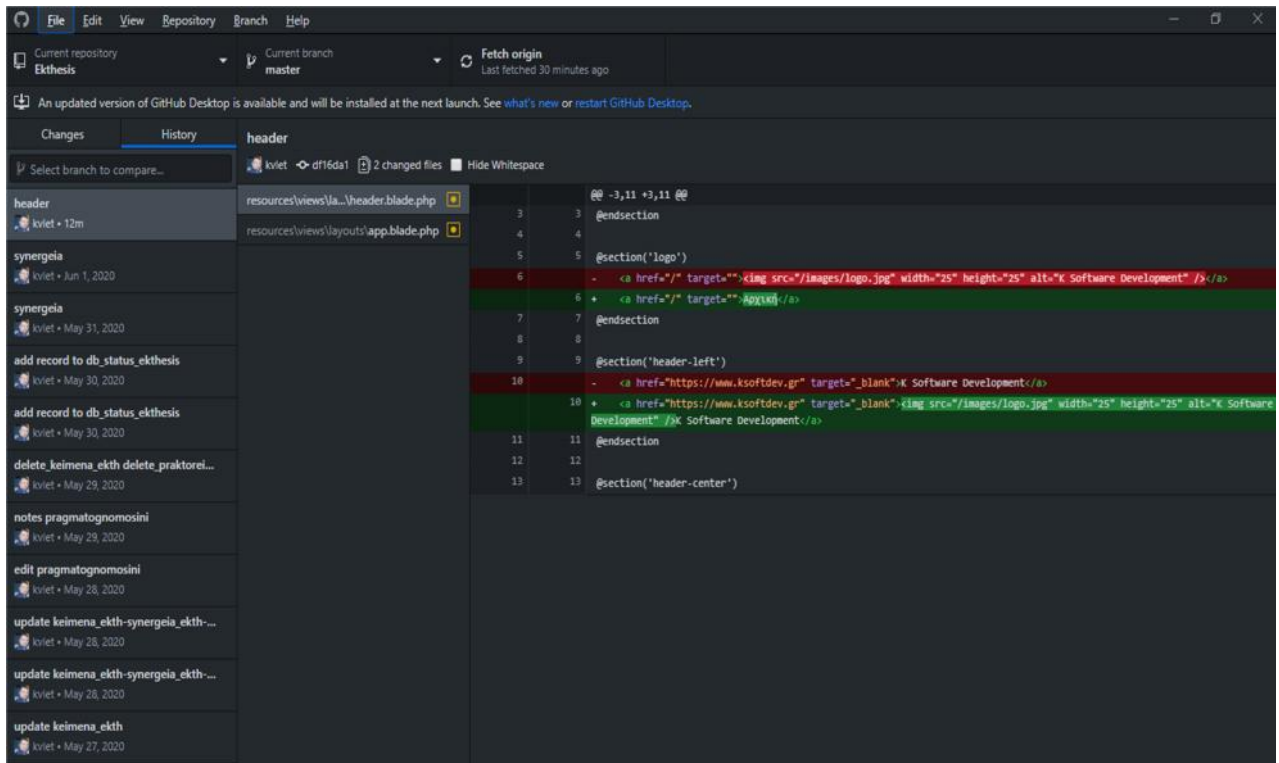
File Edit View Repository Branch Help

Current repository
Ekthesis

Current branch
master

Fetch origin
Last fetched 30 minutes ago

An updated version of GitHub Desktop is available and will be installed at the next launch. See what's new or restart GitHub Desktop.

Changes History

Select branch to compare...

header
kvlet • 12m

synergeia
kvlet • Jun 1, 2020

synergeia
kvlet • May 31, 2020

add record to db_status_ekthesis
kvlet • May 30, 2020

add record to db_status_ekthesis
kvlet • May 30, 2020

delete_keimena_ekth delete_praktorei...
kvlet • May 29, 2020

notes pragmatognomosini
kvlet • May 29, 2020

edit pragmatognomosini
kvlet • May 28, 2020

update keimena_ekth-synergeia_ekth-...
kvlet • May 28, 2020

update keimena_ekth-synergeia_ekth-...
kvlet • May 28, 2020

update keimena_ekth
kvlet • May 27, 2020

header

kvlet df16da1 2 changed files Hide Whitespace

resources\views\la...\header.blade.php
resources\views\layouts\app.blade.php

@@ -3,11 +3,11 @@
3 3 @endsection
4 4
5 5 @section('logo')
6 - <a href="/" target=""><img src="/images/logo.jpg" width="25" height="25" alt="K Software Development" /></a>
6 + <a href="/" target="">Αρχική</a>
7 7 @endsection
8 8
9 9 @section('header-left')
10 - <a href="https://www.ksoftdev.gr" target="_blank">K Software Development</a>
10 + <a href="https://www.ksoftdev.gr" target="_blank"><img src="/images/logo.jpg" width="25" height="25" alt="K Software Development" />K Software Development</a>
11 11 @endsection
12 12
13 13 @section('header-center')